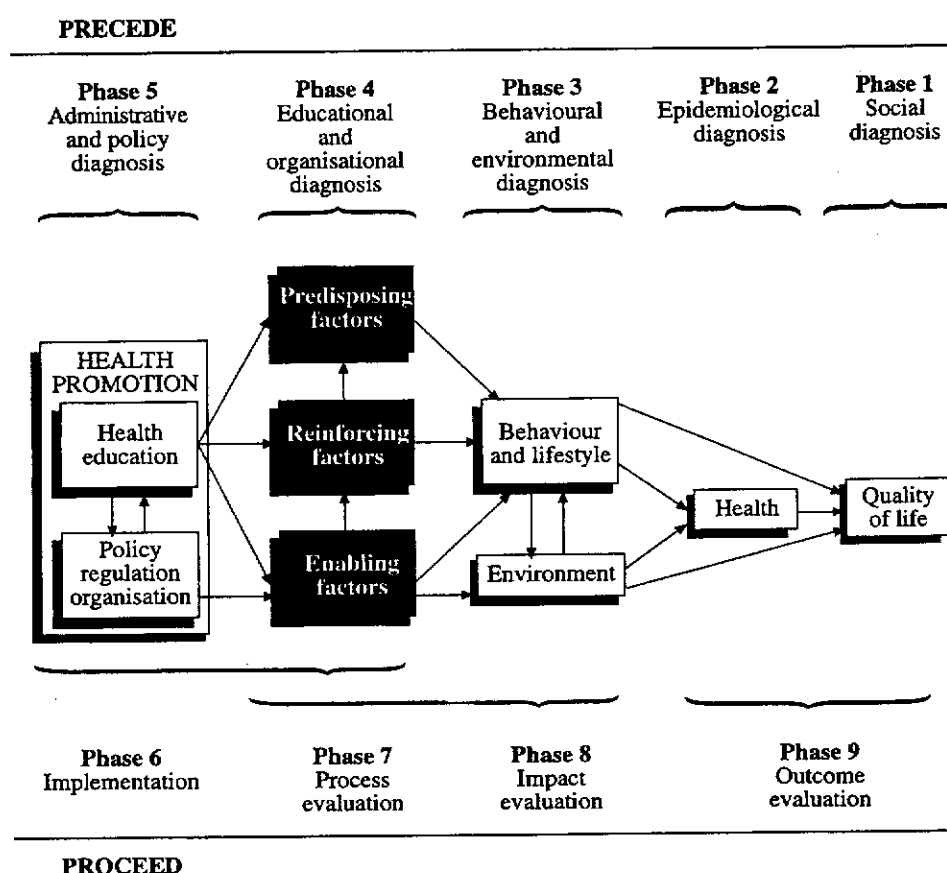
PRECEDE

Phase 5
Administrative and policy diagnosis

Phase 4
Educational and organisational diagnosis

Phase 3
Behavioural and environmental diagnosis

Phase 2
Epidemiological diagnosis

Phase 1
Social diagnosis

HEALTH PROMOTION

Health education

Policy regulation organisation

Predisposing factors

Reinforcing factors

Enabling factors

Behaviour and lifestyle

Environment

Health

Quality of life

Phase 6
Implementation

Phase 7
Process evaluation

Phase 8
Impact evaluation

Phase 9
Outcome evaluation

PROCEED